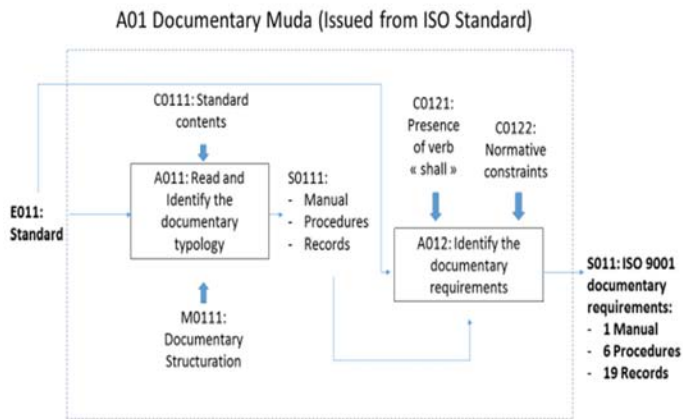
A01 Documentary Muda (Issued from ISO Standard)

C0111: Standard contents

E011: Standard

A011: Read and Identify the documentary typology

S0111:
- Manual
- Procedures
- Records

M0111: Documentary Structuration

C0121: Presence of verb « shall »

C0122: Normative constraints

A012: Identify the documentary requirements

S011: ISO 9001 documentary requirements:
- 1 Manual
- 6 Procedures
- 19 Records